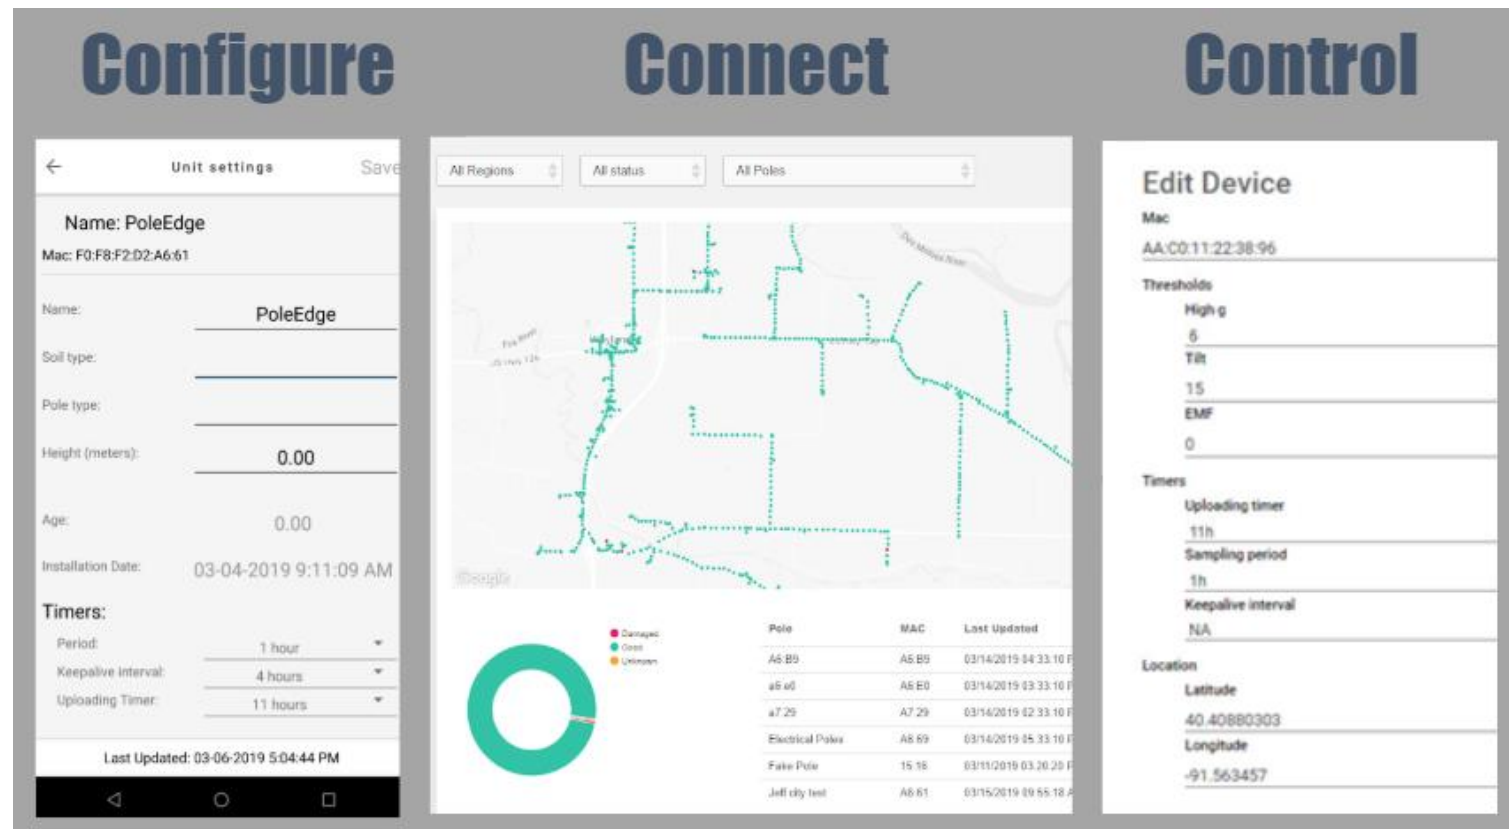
Configure

Connect

Control

←
Unit settings
Save

Name: PoleEdge
Mac: F0:F8:F2:D2:A6:61

Name: PoleEdge
Soil type:
Pole type:
Height (meters): 0.00
Age: 0.00
Installation Date: 03-04-2019 9:11:09 AM

Timers:
Period: 1 hour
Keepalive interval: 4 hours
Uploading Timer: 11 hours

Last Updated: 03-06-2019 5:04:44 PM

All Regions
All status
All Poles

Google

Damaged
Good
Unknown

| Pole | MAC | Last Updated |
|---|---|---|
| A6:B9 | A6:B9 | 03/14/2019 04:33:10 |
| a6:e0 | A6:E0 | 03/14/2019 03:33:10 |
| a7:29 | A7:29 | 03/14/2019 02:33:10 |
| Electrical Poles | A8:69 | 03/14/2019 05:33:10 |
| Fake Pole | 15:16 | 03/11/2019 03:20:20 |
| Jeff city test | A6:61 | 03/15/2019 09:55:18 |

Edit Device
Mac
AA:C0:11:22:38:96
Thresholds
High g
6
Tilt
15
EMF
0
Timers
Uploading timer
11h
Sampling period
1h
Keepalive interval
NA
Location
Latitude
40.40880303
Longitude
-91.563457